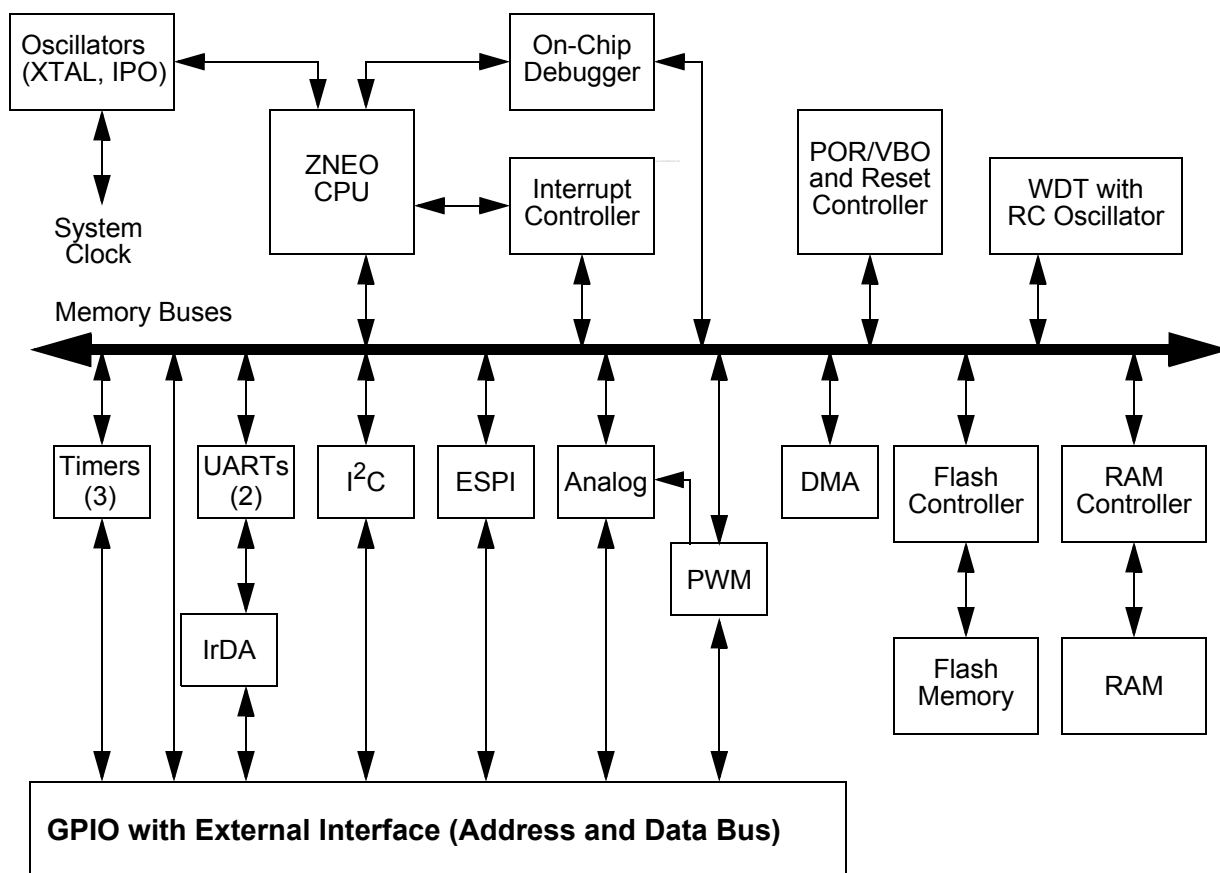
Oscillators (XTAL, IPO)

On-Chip Debugger

ZNEO CPU

Interrupt Controller

POR/VBO and Reset Controller

WDT with RC Oscillator

System Clock

Memory Buses

Timers (3)

UARTs (2)

$I^2C$

ESPI

Analog

DMA

Flash Controller

RAM Controller

PWM

IrDA

Flash Memory

RAM

GPIO with External Interface (Address and Data Bus)